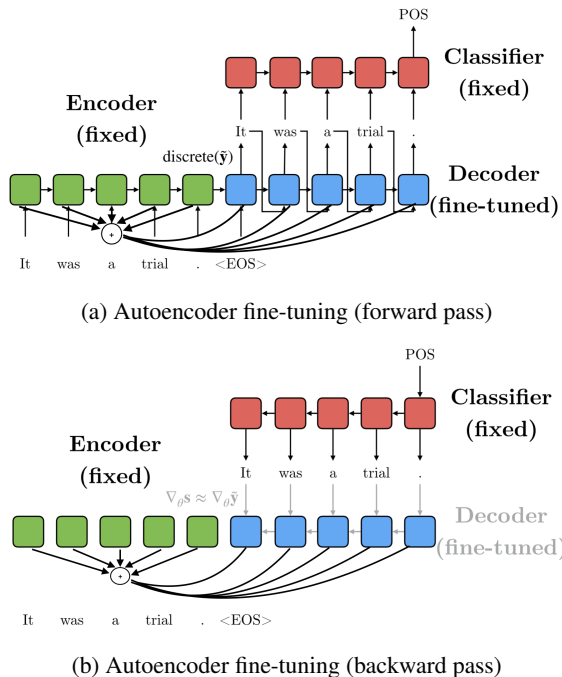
POS

Classifier (fixed)

Encoder (fixed)

It was a trial .

discrete($\tilde{\mathbf{y}}$)

Decoder (fine-tuned)

+

It was a trial . <EOS>

(a) Autoencoder fine-tuning (forward pass)

POS

Classifier (fixed)

Encoder (fixed)

It was a trial .

$\nabla_\theta \mathbf{s} \approx \nabla_\theta \tilde{\mathbf{y}}$

Decoder (fine-tuned)

+

It was a trial . <EOS>

(b) Autoencoder fine-tuning (backward pass)